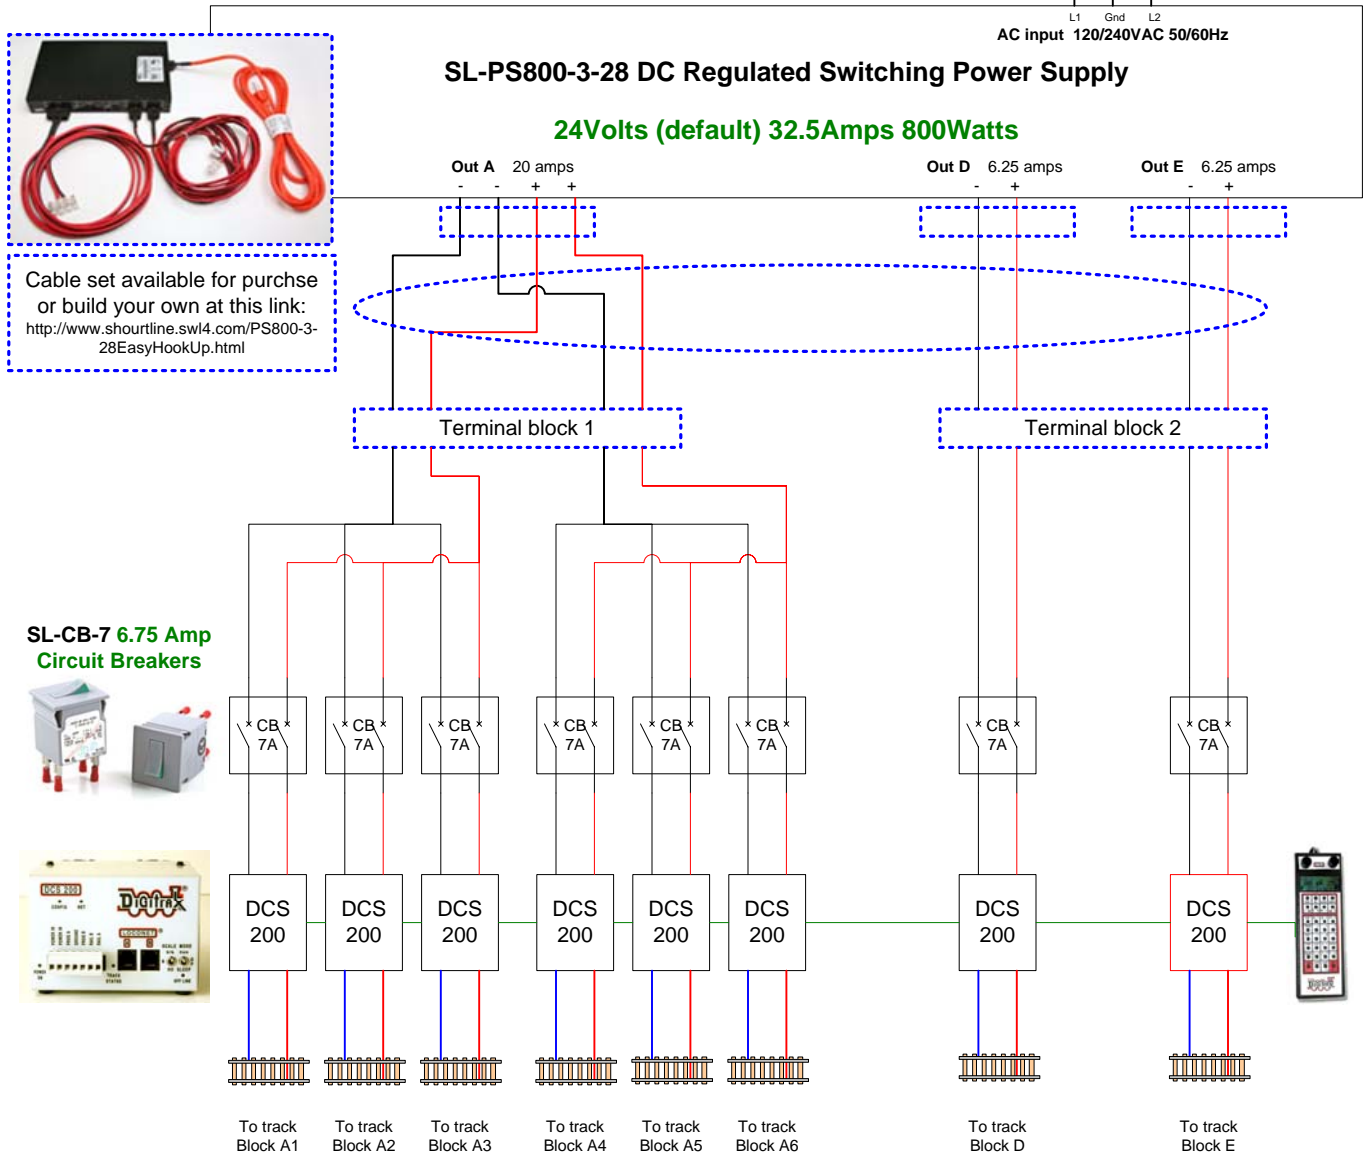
L1 Gnd L2
AC input 120/240VAC 50/60Hz

SL-PS800-3-28 DC Regulated Switching Power Supply

24Volts (default) 32.5Amps 800Watts

Out A 20 amps
- - + +

Out D 6.25 amps
- +

Out E 6.25 amps
- +

Cable set available for purchse or build your own at this link:
http://www.shourtline.swl4.com/PS800-3-28EasyHookUp.html

Terminal block 1

Terminal block 2

SL-CB-7 6.75 Amp Circuit Breakers

CB 7A

CB 7A

CB 7A

CB 7A

CB 7A

CB 7A

CB 7A

CB 7A

DCS 200

DCS 200

DCS 200

DCS 200

DCS 200

DCS 200

DCS 200

DCS 200

To track Block A1

To track Block A2

To track Block A3

To track Block A4

To track Block A5

To track Block A6

To track Block D

To track Block E